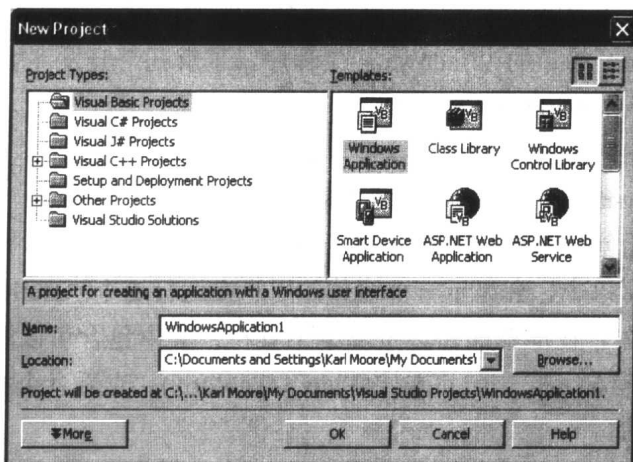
New Project

Project Types:

Visual Basic Projects
Visual C# Projects
Visual J# Projects
Visual C++ Projects
Setup and Deployment Projects
Other Projects
Visual Studio Solutions

Templates:

Windows Application
Class Library
Windows Control Library
Smart Device Application
ASP.NET Web Application
ASP.NET Web Service

A project for creating an application with a Windows user interface

Name: WindowsApplication1

Location: C:\Documents and Settings\Karl Moore\My Documents\

Browse...

Project will be created at C:\...\Karl Moore\My Documents\Visual Studio Projects\WindowsApplication1.

More

OK

Cancel

Help